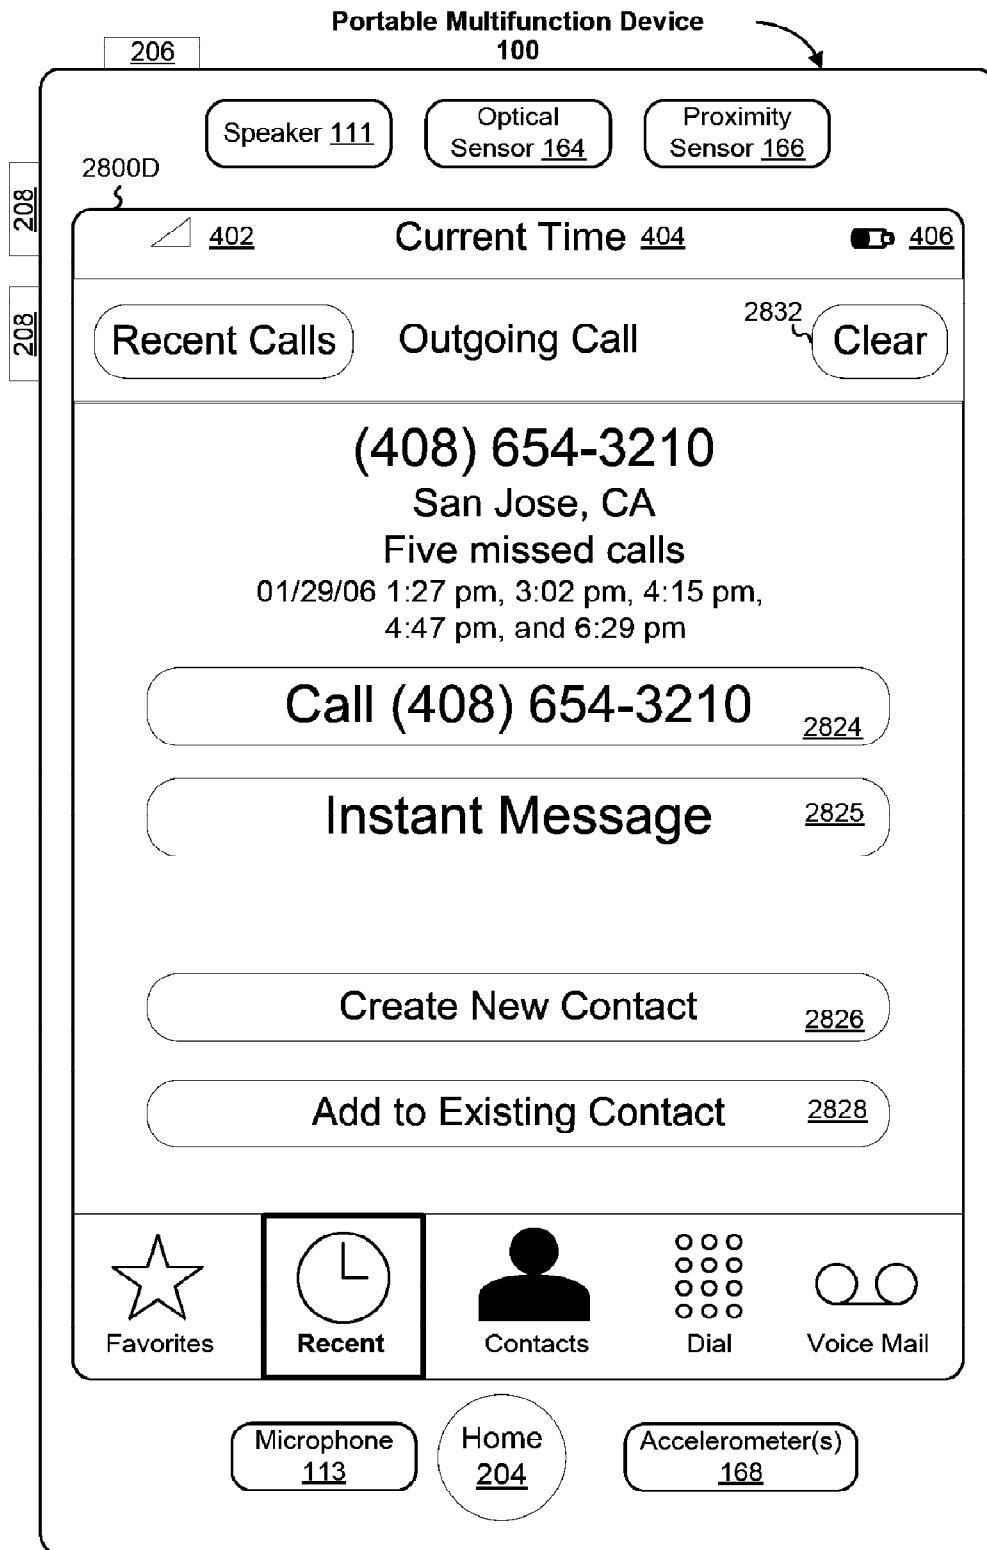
Portable Multifunction Device
100

206

208

208

Speaker 111

Optical Sensor 164

Proximity Sensor 166

2800D

402

Current Time 404

406

Recent Calls

Outgoing Call

2832

Clear

(408) 654-3210
San Jose, CA
Five missed calls
01/29/06 1:27 pm, 3:02 pm, 4:15 pm, 4:47 pm, and 6:29 pm

Call (408) 654-3210 2824

Instant Message 2825

Create New Contact 2826

Add to Existing Contact 2828

Favorites

Recent

Contacts

Dial

Voice Mail

Microphone 113

Home 204

Accelerometer(s) 168